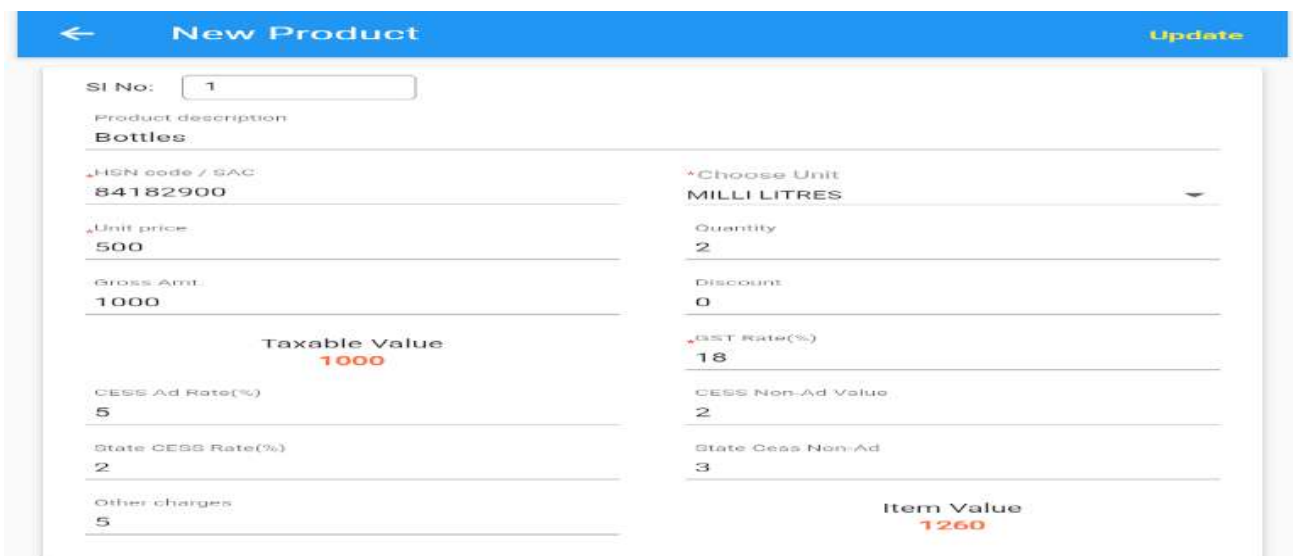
← New Product

Update

Sl No: 1

Product description
Bottles

*HSN code / SAC
84182900

*Choose Unit
MILLI LITRES

*Unit price
500

Quantity
2

Gross Amt.
1000

Discount
0

Taxable Value
1000

*GST Rate(%)
18

CESS Ad Rate(%)
5

CESS Non-Ad Value
2

State CESS Rate(%)
2

State Cess Non-Ad
3

Other charges
5

Item Value
1260